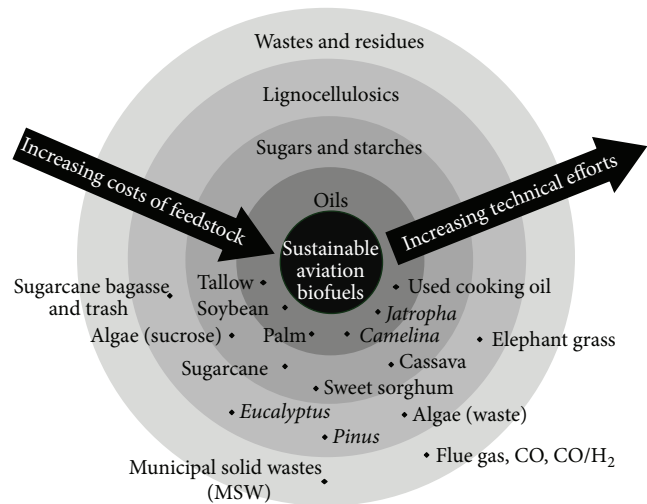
Wastes and residues

Lignocellulosics

Sugars and starches

Oils

Increasing costs of feedstock

Increasing technical efforts

Sustainable aviation biofuels

Sugarcane bagasse and trash

Tallow

Used cooking oil

Soybean

Jatropha

Algae (sucrose)

Palm

Camelina

Elephant grass

Cassava

Sugarcane

Sweet sorghum

Eucalyptus

Algae (waste)

Pinus

Flue gas, CO, CO/$H_2$

Municipal solid wastes (MSW)